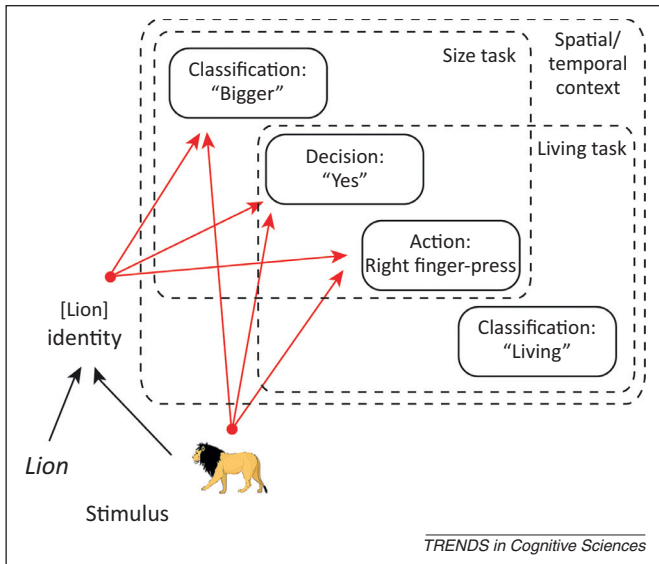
Spatial/ temporal context

Size task

Classification: “Bigger”

Living task

Decision: “Yes”

Action: Right finger-press

Classification: “Living”

[Lion] identity

Lion

Stimulus

TRENDS in Cognitive Sciences